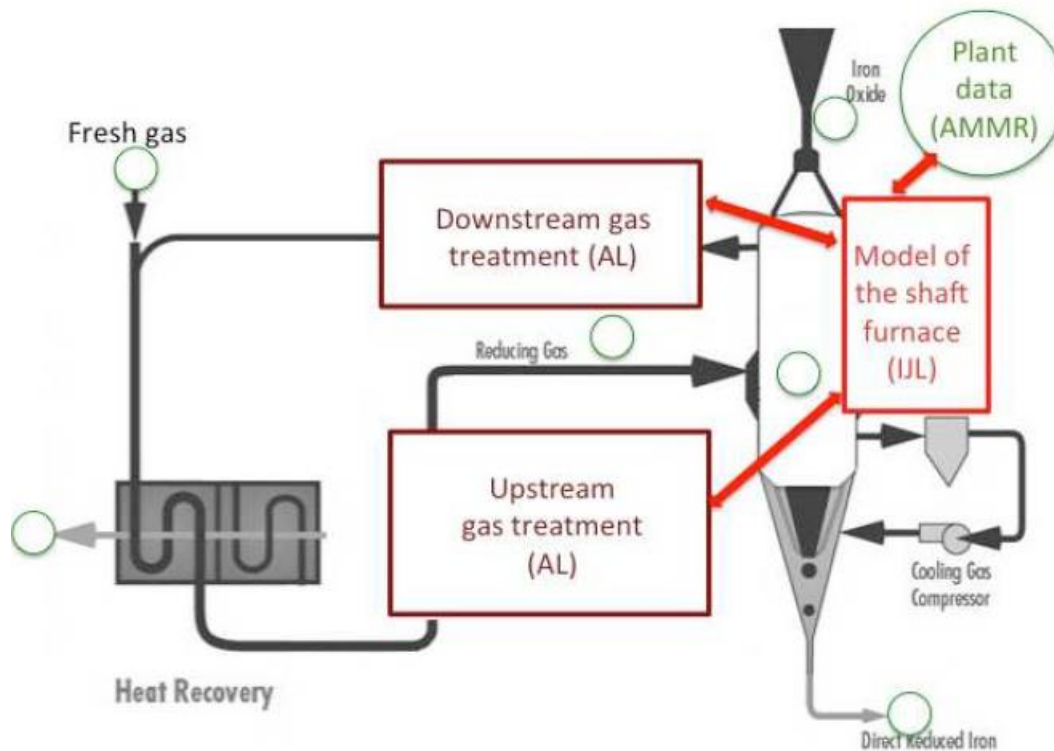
Iron Oxide

Plant data (AMMR)

Fresh gas

Downstream gas treatment (AL)

Model of the shaft furnace (IJL)

Reducing Gas

Upstream gas treatment (AL)

Cooling Gas Compressor

Heat Recovery

Direct Reduced Iron